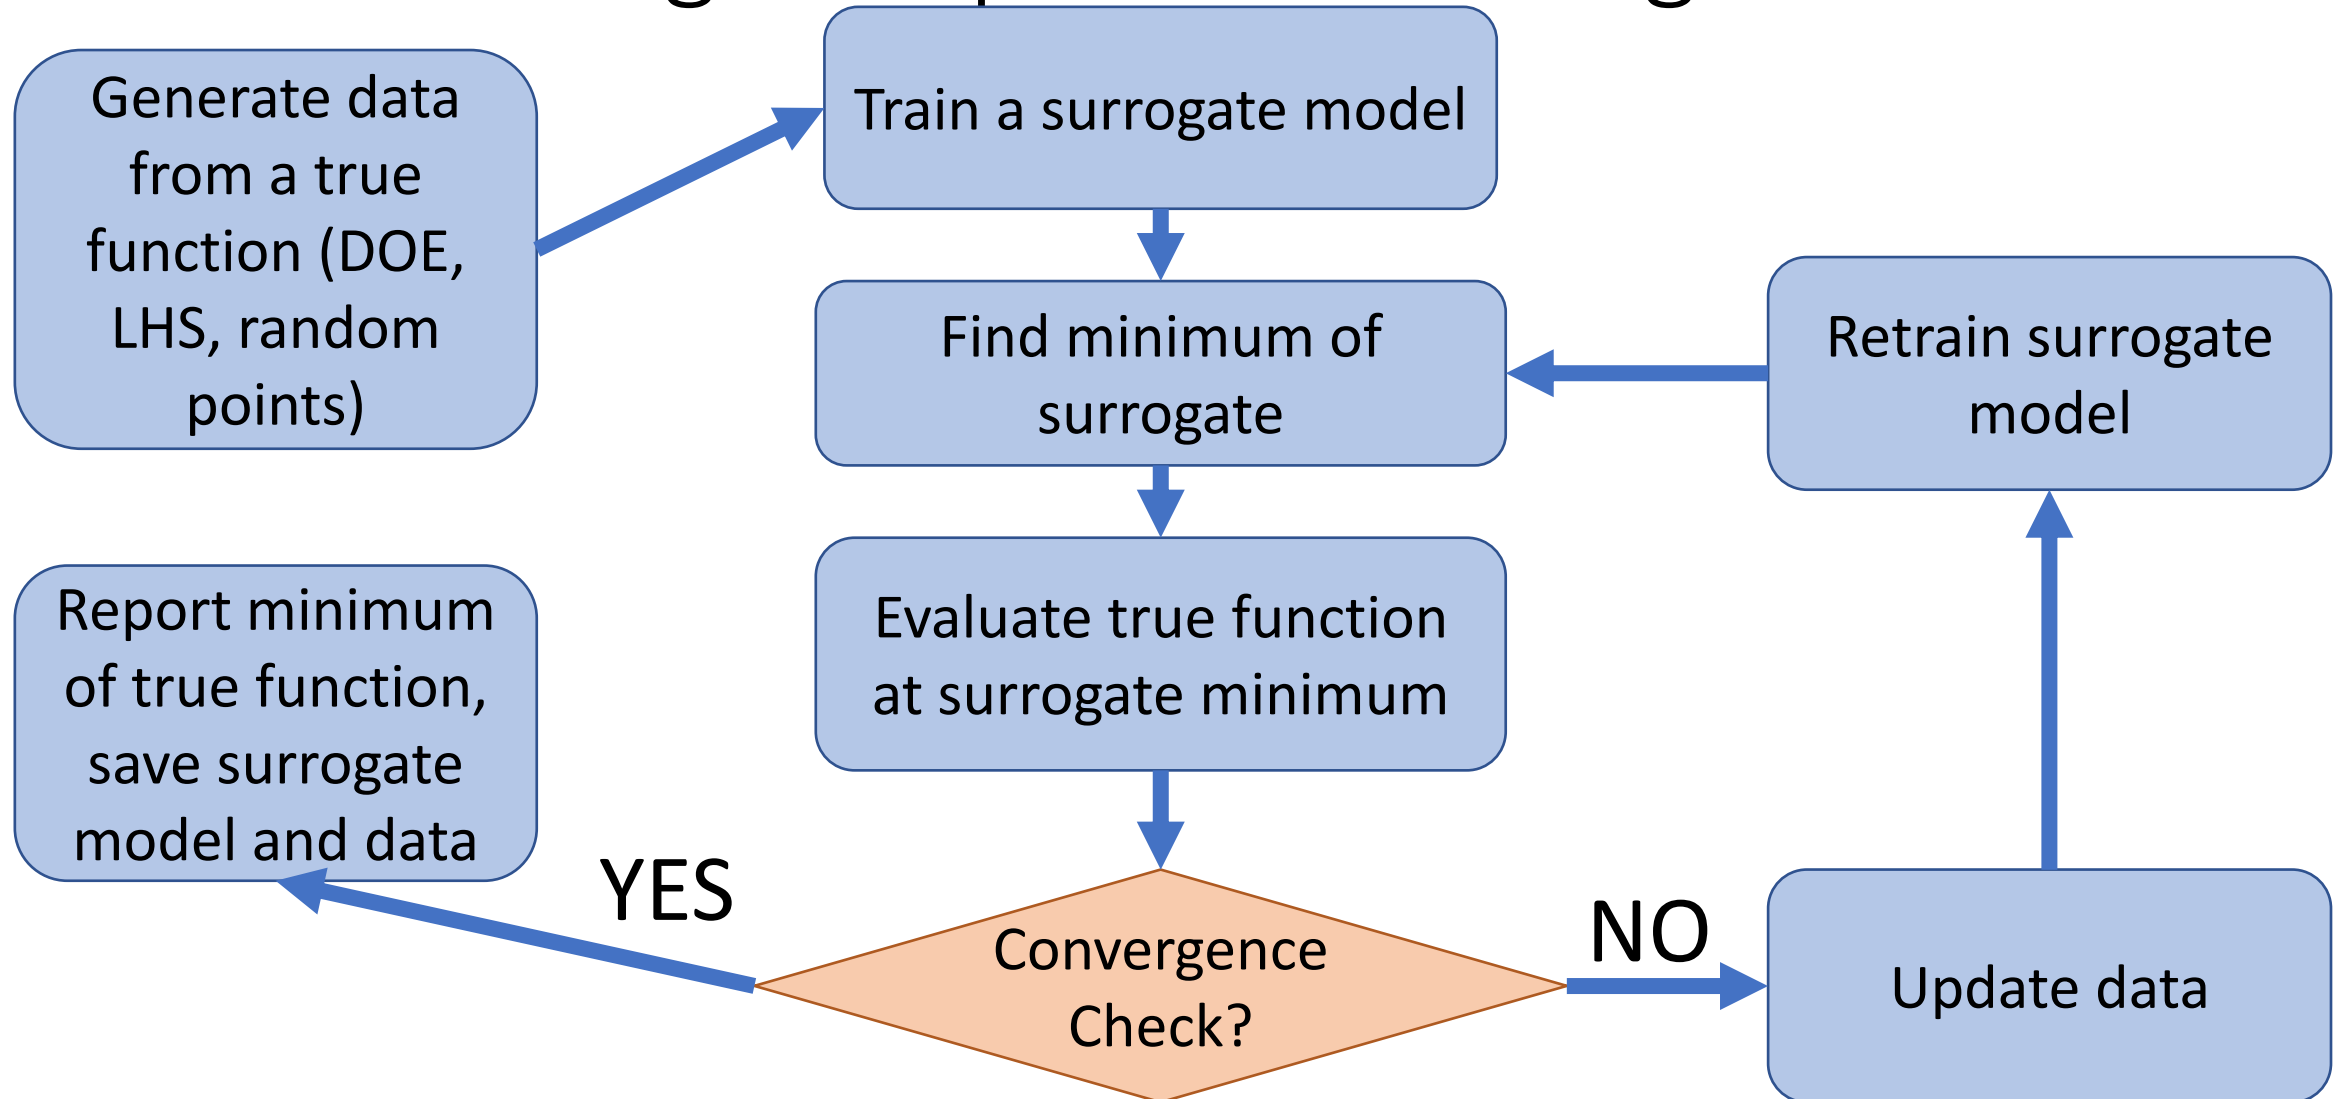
Generate data from a true function (DOE, LHS, random points)

Train a surrogate model

Find minimum of surrogate

Retrain surrogate model

Evaluate true function at surrogate minimum

Report minimum of true function, save surrogate model and data

YES

Convergence Check?

NO

Update data